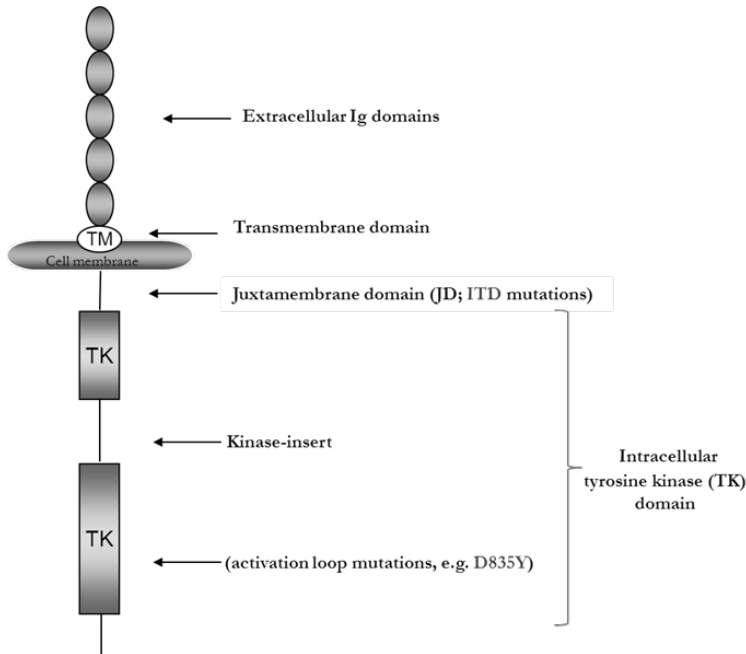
Extracellular Ig domains

TM

Transmembrane domain

Cell membrane

Juxtamembrane domain (JD; ITD mutations)

TK

Kinase-insert

TK

(activation loop mutations, e.g. D835Y)

Intracellular tyrosine kinase (TK) domain